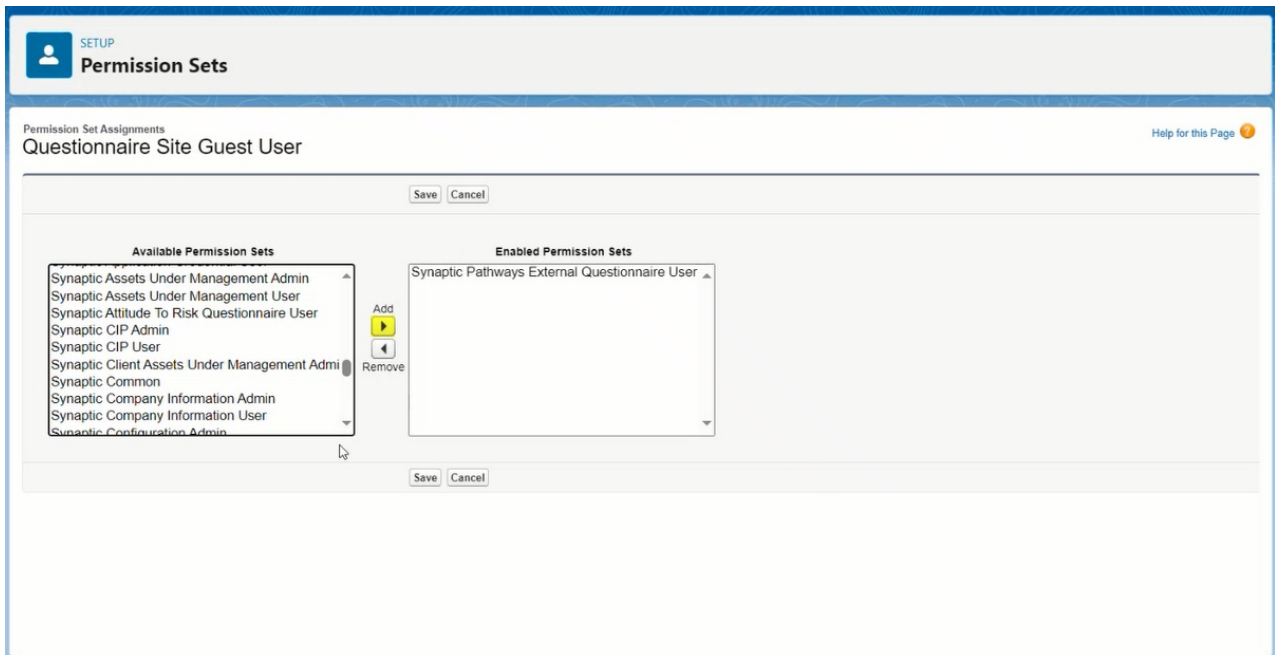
SETUP
Permission Sets

Permission Set Assignments
Questionnaire Site Guest User

Help for this Page

Save Cancel

Available Permission Sets

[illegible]
Synaptic Assets Under Management Admin
Synaptic Assets Under Management User
Synaptic Attitude To Risk Questionnaire User
Synaptic CIP Admin
Synaptic CIP User
Synaptic Client Assets Under Management Admi
Synaptic Common
Synaptic Company Information Admin
Synaptic Company Information User
Synaptic Configuration Admin

Add
Remove

Enabled Permission Sets

Synaptic Pathways External Questionnaire User

Save Cancel